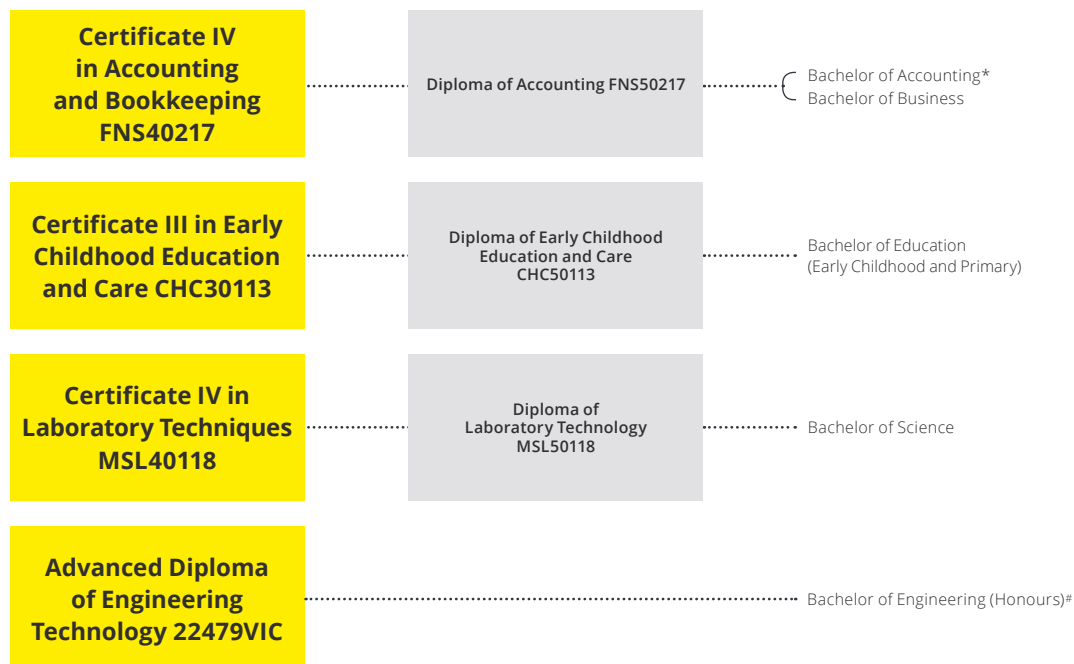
Certificate IV in Accounting and Bookkeeping FNS40217

Diploma of Accounting FNS50217

Bachelor of Accounting*
Bachelor of Business

Certificate III in Early Childhood Education and Care CHC30113

Diploma of Early Childhood Education and Care CHC50113

Bachelor of Education (Early Childhood and Primary)

Certificate IV in Laboratory Techniques MSL40118

Diploma of Laboratory Technology MSL50118

Bachelor of Science

Advanced Diploma of Engineering Technology 22479VIC

Bachelor of Engineering (Honours)#